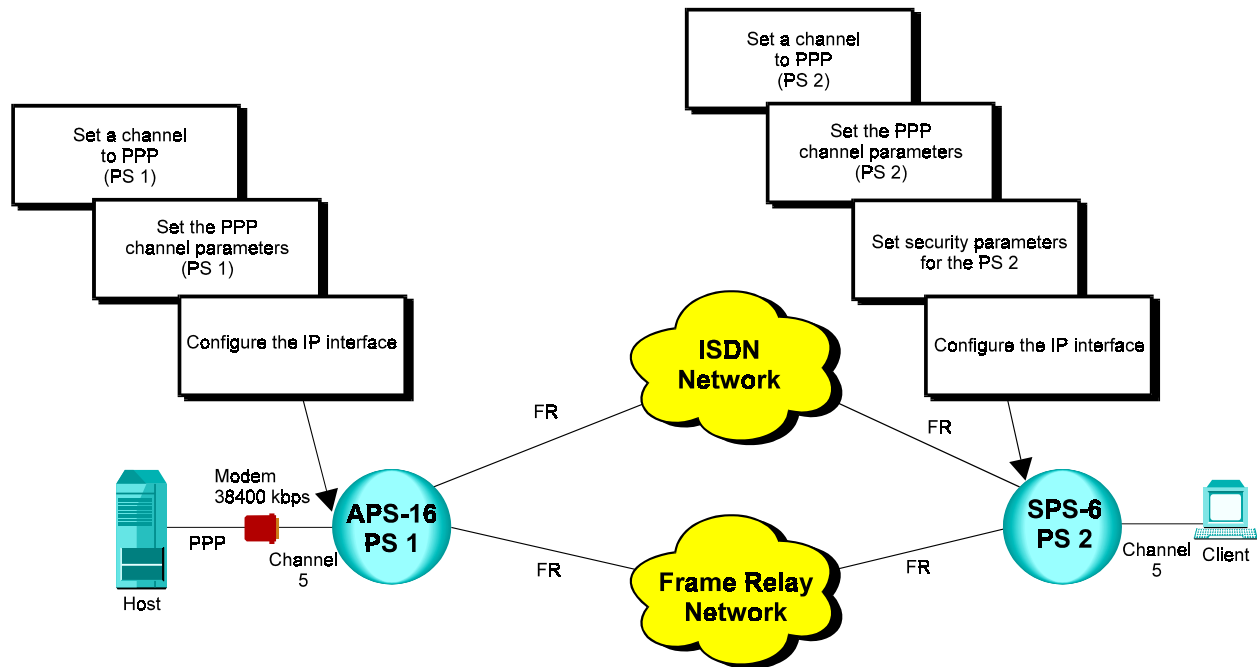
Set a channel to PPP (PS 2)

Set the PPP channel parameters (PS 2)

Set security parameters for the PS 2

Configure the IP interface

Set a channel to PPP (PS 1)

Set the PPP channel parameters (PS 1)

Configure the IP interface

ISDN Network

FR

FR

Modem 38400 kbps

APS-16 PS 1

SPS-6 PS 2

PPP

Channel 5

Host

FR

Frame Relay Network

FR

Channel 5

Client